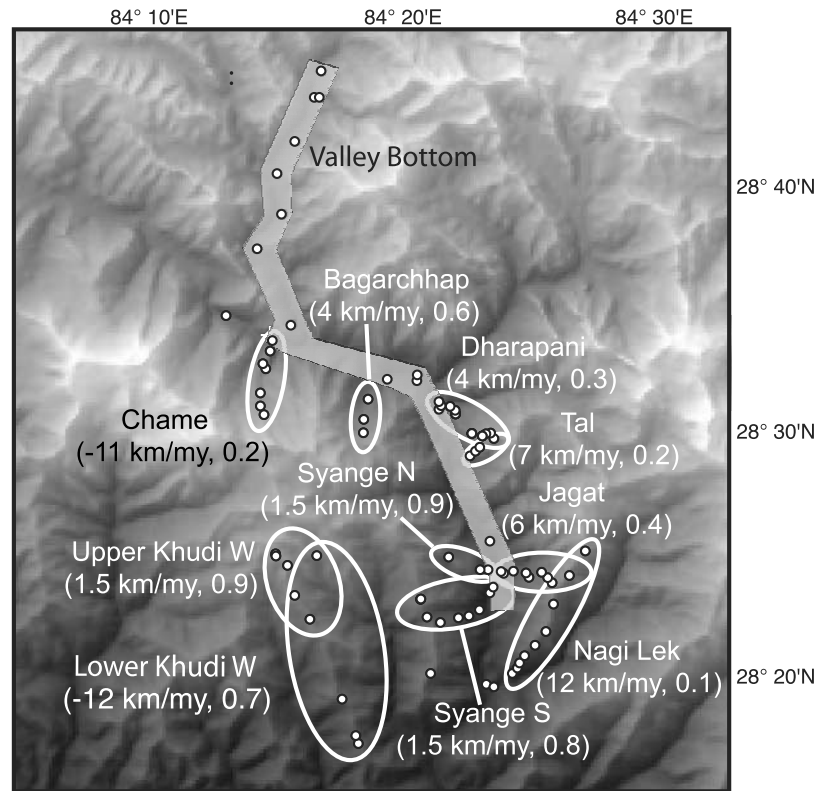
84° 10'E
84° 20'E
84° 30'E

28° 40'N
28° 30'N
28° 20'N

Valley Bottom

Bagarchhap
(4 km/my, 0.6)

Dharapani
(4 km/my, 0.3)

Chame
(-11 km/my, 0.2)

Tal
(7 km/my, 0.2)

Syange N
(1.5 km/my, 0.9)

Jagat
(6 km/my, 0.4)

Upper Khudi W
(1.5 km/my, 0.9)

Lower Khudi W
(-12 km/my, 0.7)

Nagi Lek
(12 km/my, 0.1)

Syange S
(1.5 km/my, 0.8)